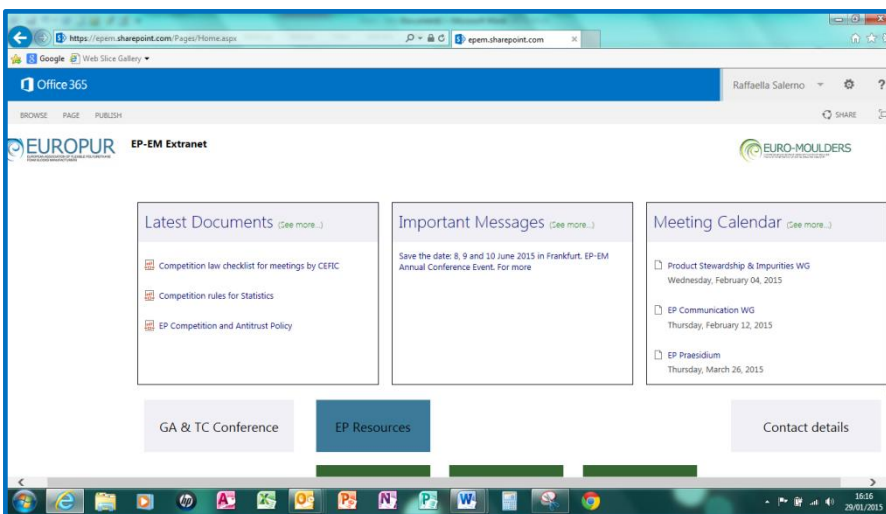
https://epem.sharepoint.com/Pages/Home.aspx
epem.sharepoint.com
Google Web Slice Gallery
Office 365
Raffaella Salerno
?
BROWSE PAGE PUBLISH
SHARE
EUROPUR
EP-EM Extranet
EURO-MOULDERS

Latest Documents (See more...)
Competition law checklist for meetings by CEFIC
Competition rules for Statistics
EP Competition and Antitrust Policy

Important Messages (See more...)
Save the date: 8, 9 and 10 June 2015 in Frankfurt. EP-EM Annual Conference Event. For more

Meeting Calendar (See more...)
Product Stewardship & Impurities WG
Wednesday, February 04, 2015
EP Communication WG
Thursday, February 12, 2015
EP Praesidium
Thursday, March 26, 2015

GA & TC Conference
EP Resources
Contact details

16:16
29/01/2015